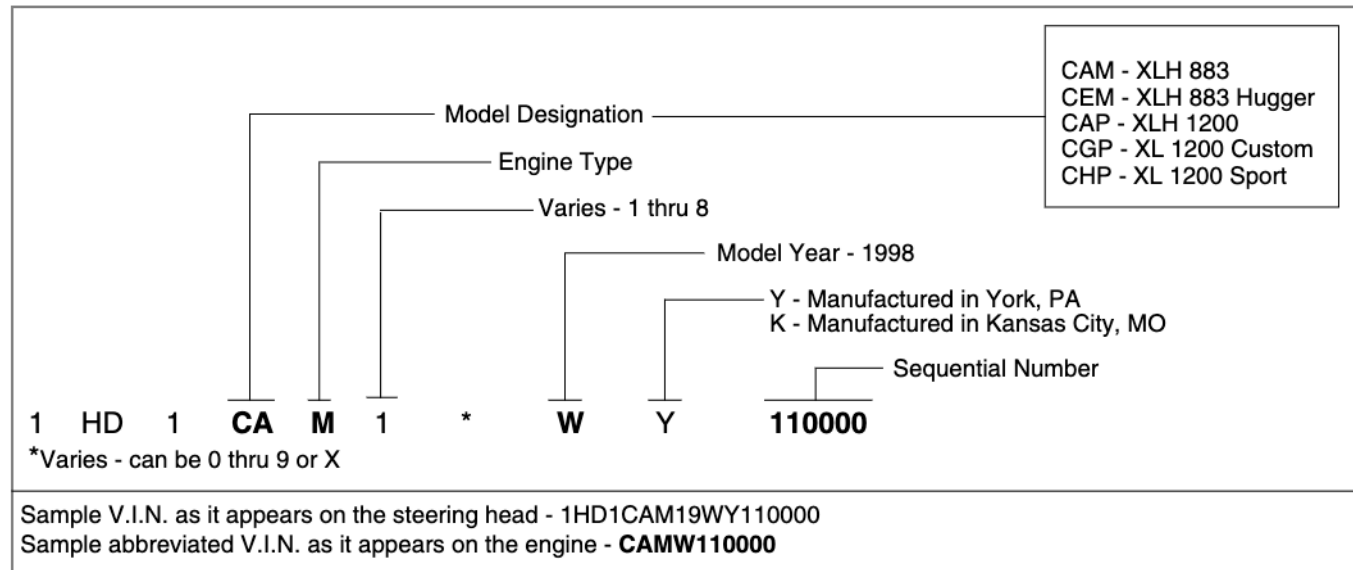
CAM - XLH 883
CEM - XLH 883 Hugger
CAP - XLH 1200
CGP - XL 1200 Custom
CHP - XL 1200 Sport

Model Designation

Engine Type

Varies - 1 thru 8

Model Year - 1998

Y - Manufactured in York, PA
K - Manufactured in Kansas City, MO

Sequential Number

1 HD 1 **CA** **M** 1 * **W** Y **110000**

*Varies - can be 0 thru 9 or X

Sample V.I.N. as it appears on the steering head - 1HD1CAM19WY110000
Sample abbreviated V.I.N. as it appears on the engine - **CAMW110000**